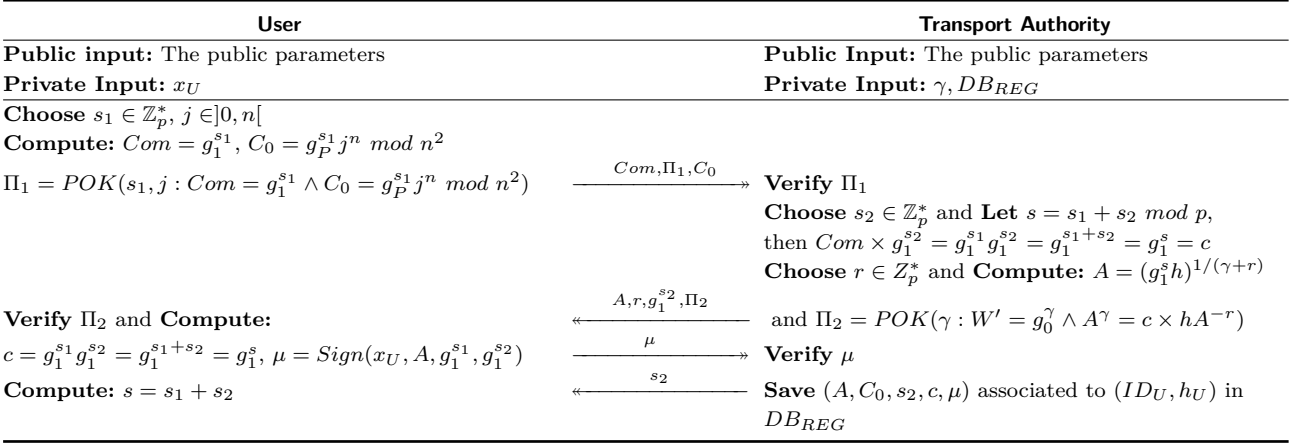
| User | | Transport Authority |
|---|---|---|
| **Public input:** The public parameters | | **Public Input:** The public parameters |
| **Private Input:** $x_U$ | | **Private Input:** $\gamma, DB_{REG}$ |
| **Choose** $s_1 \in \mathbb{Z}_p^*$, $j \in ]0, n[$ | | |
| **Compute:** $Com = g_1^{s_1}$, $C_0 = g_P^{s_1} j^n \ mod \ n^2$ | | |
| $\Pi_1 = POK(s_1, j : Com = g_1^{s_1} \wedge C_0 = g_P^{s_1} j^n \ mod \ n^2)$ | $Com, \Pi_1, C_0$ | **Verify** $\Pi_1$ |
| | | **Choose** $s_2 \in \mathbb{Z}_p^*$ and **Let** $s = s_1 + s_2 \ mod \ p$, then $Com \times g_1^{s_2} = g_1^{s_1} g_1^{s_2} = g_1^{s_1+s_2} = g_1^s = c$ |
| | | **Choose** $r \in Z_p^*$ and **Compute:** $A = (g_1^s h)^{1/(\gamma+r)}$ |
| **Verify** $\Pi_2$ and **Compute:** | $A, r, g_1^{s_2}, \Pi_2$ | and $\Pi_2 = POK(\gamma : W' = g_0^\gamma \wedge A^\gamma = c \times hA^{-r})$ |
| $c = g_1^{s_1} g_1^{s_2} = g_1^{s_1+s_2} = g_1^s$, $\mu = Sign(x_U, A, g_1^{s_1}, g_1^{s_2})$ | $\mu$ | **Verify** $\mu$ |
| **Compute:** $s = s_1 + s_2$ | $s_2$ | **Save** $(A, C_0, s_2, c, \mu)$ associated to $(ID_U, h_U)$ in $DB_{REG}$ |